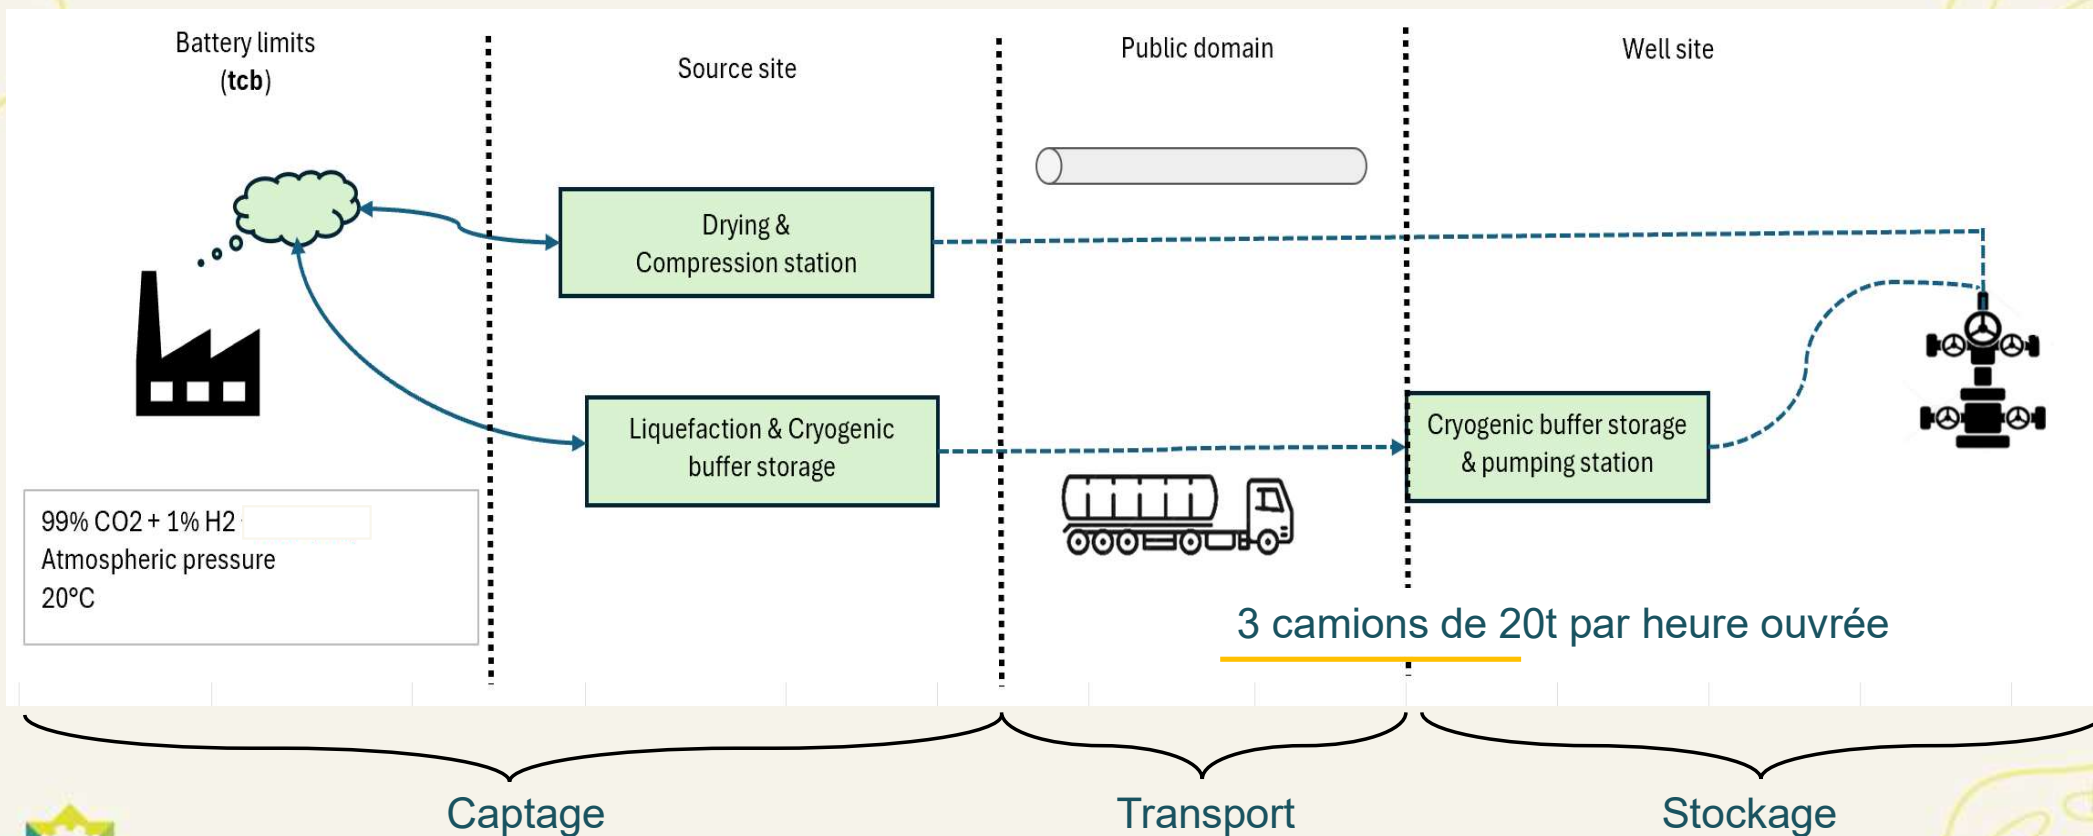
Battery limits
(tcb)

Source site

Public domain

Well site

Drying & Compression station

Liquefaction & Cryogenic buffer storage

Cryogenic buffer storage & pumping station

99% CO2 + 1% H2
Atmospheric pressure
20°C

3 camions de 20t par heure ouvrée

Captage

Transport

Stockage